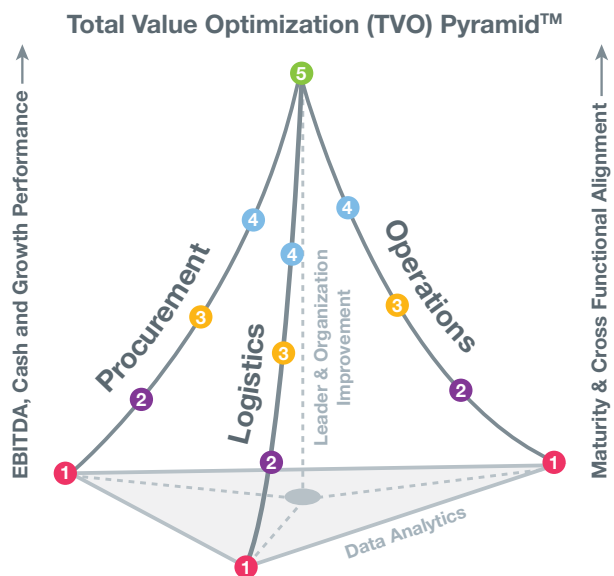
Total Value Optimization (TVO) Pyramid™

EBITDA, Cash and Growth Performance

Maturity & Cross Functional Alignment

5

4

4

4

Procurement

3

Logistics

3

Leader & Organization Improvement

Operations

3

2

2

2

1

1

1

Data Analytics